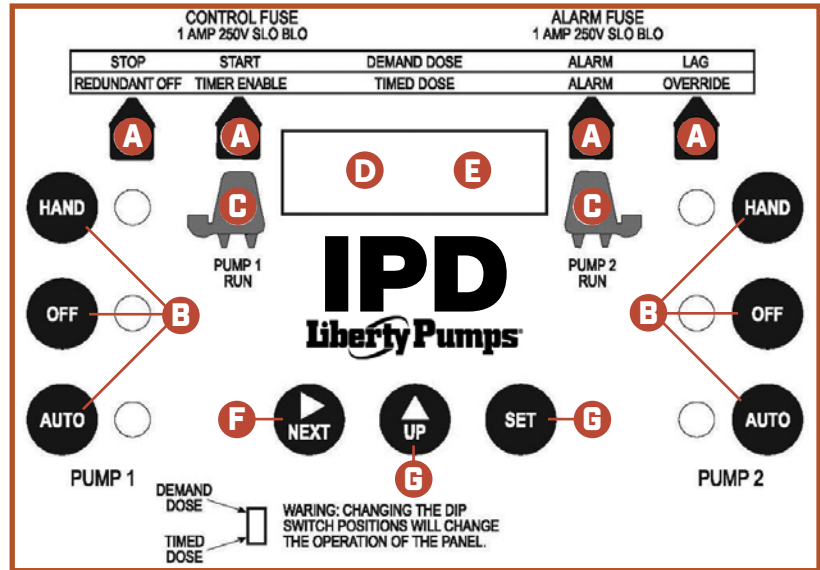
CONTROL FUSE
1 AMP 250V SLO BLO

ALARM FUSE
1 AMP 250V SLO BLO

| STOP | START | DEMAND DOSE | ALARM | LAG |
|---|---|---|---|---|
| REDUNDANT OFF | TIMER ENABLE | TIMED DOSE | ALARM | OVERRIDE |

A A A A

D E

C C

HAND

PUMP 1 RUN

IPD
LibertyPumps

PUMP 2 RUN

HAND

OFF B B OFF

AUTO F NEXT UP SET G AUTO

PUMP 1 G PUMP 2

DEMAND DOSE

TIMED DOSE

WARING: CHANGING THE DIP SWITCH POSITIONS WILL CHANGE THE OPERATION OF THE PANEL.